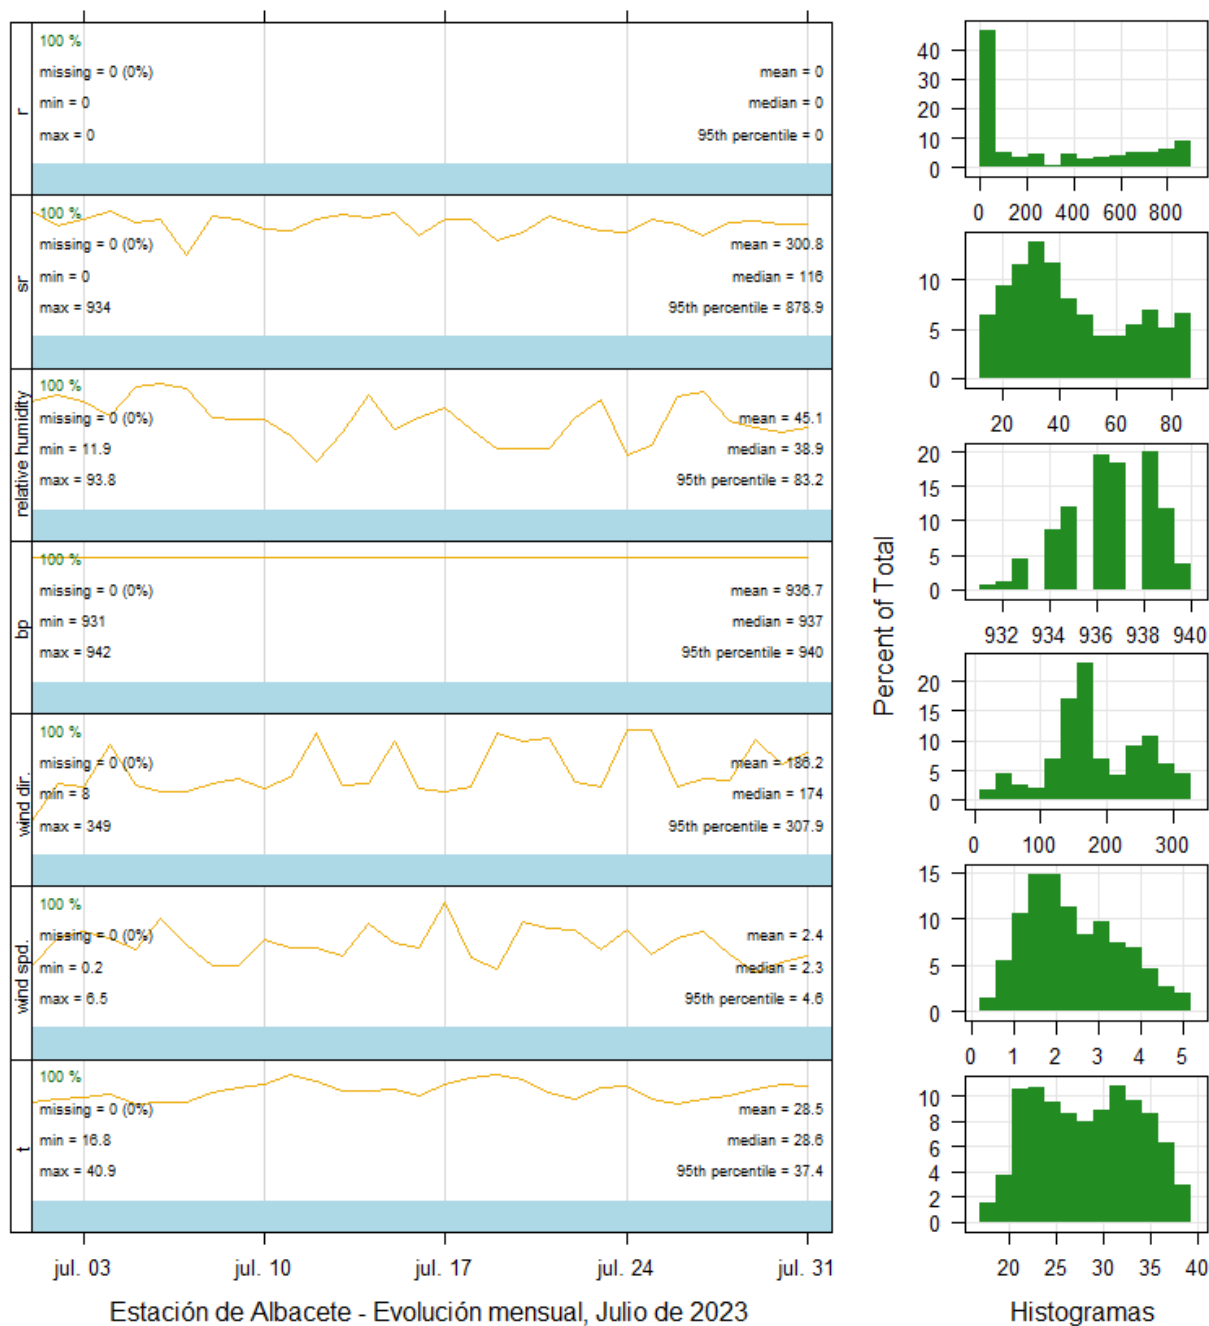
r
100 %
missing = 0 (0%)
min = 0
max = 0
mean = 0
median = 0
95th percentile = 0

sr
100 %
missing = 0 (0%)
min = 0
max = 934
mean = 300.8
median = 116
95th percentile = 878.9

relative humidity
100 %
missing = 0 (0%)
min = 11.9
max = 93.8
mean = 45.1
median = 38.9
95th percentile = 83.2

bp
100 %
missing = 0 (0%)
min = 931
max = 942
mean = 936.7
median = 937
95th percentile = 940

wind dir.
100 %
missing = 0 (0%)
min = 8
max = 349
mean = 186.2
median = 174
95th percentile = 307.9

wind spd.
100 %
missing = 0 (0%)
min = 0.2
max = 6.5
mean = 2.4
median = 2.3
95th percentile = 4.6

t
100 %
missing = 0 (0%)
min = 16.8
max = 40.9
mean = 28.5
median = 28.6
95th percentile = 37.4

jul. 03 jul. 10 jul. 17 jul. 24 jul. 31

Estación de Albacete - Evolución mensual, Julio de 2023

40 30 20 10 0
0 200 400 600 800
10 5 0
20 40 60 80
20 15 10 5 0
932 934 936 938 940
20 15 10 5 0
0 100 200 300
15 10 5 0
0 1 2 3 4 5
10 8 6 4 2 0
20 25 30 35 40

Percent of Total

Histogramas